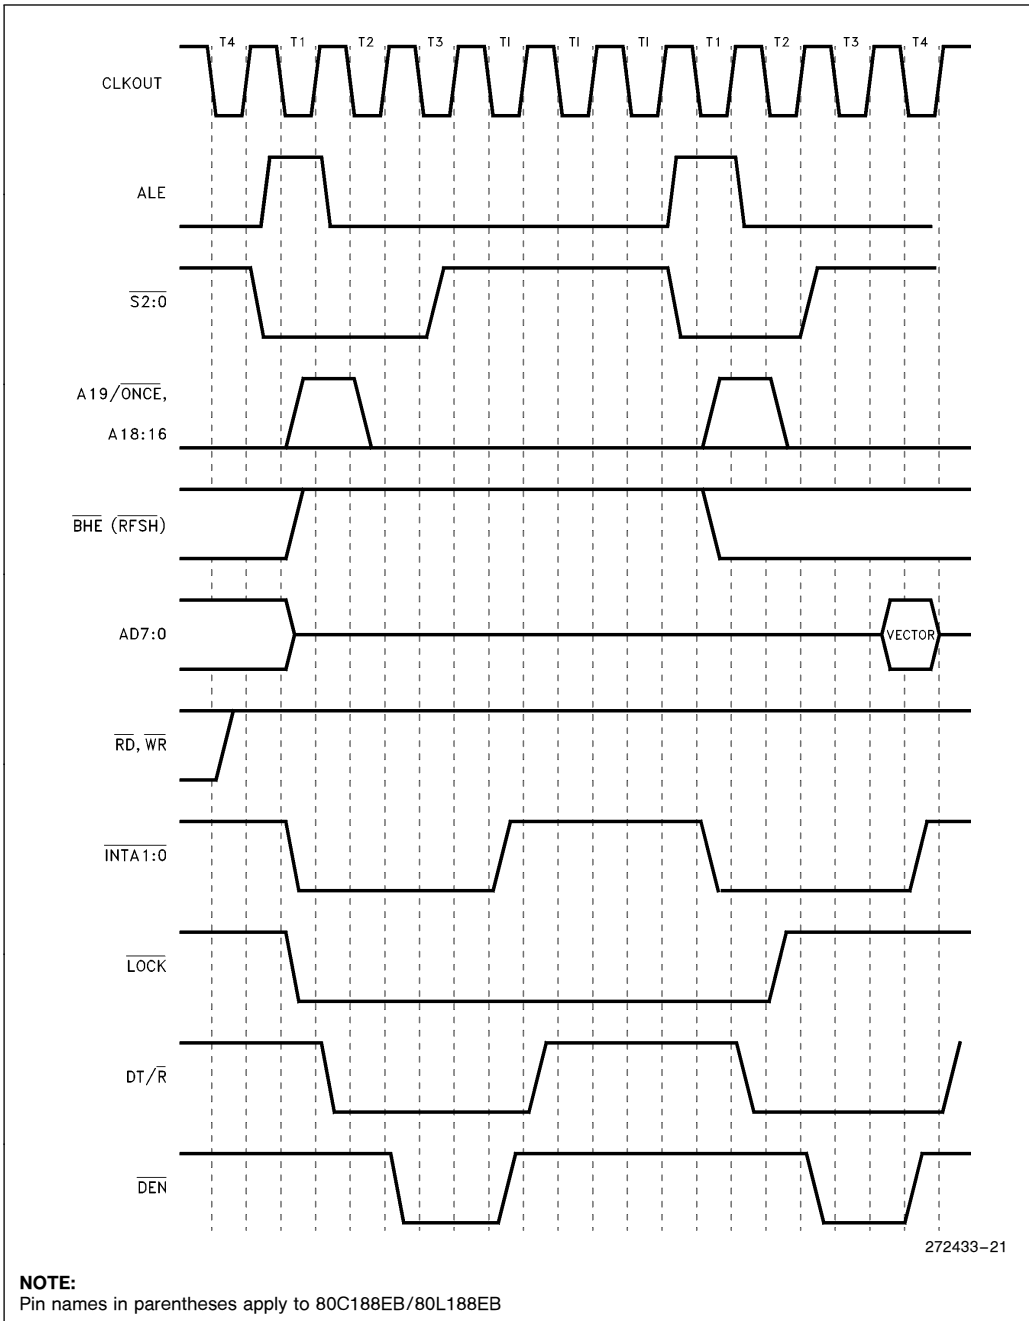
T4 T1 T2 T3 TI TI TI T1 T2 T3 T4

CLKOUT

ALE

$\overline{S2:0}$

A19/$\overline{ONCE}$, A18:16

$\overline{BHE}$ ($\overline{RFSH}$)

AD7:0

VECTOR

$\overline{RD}$, $\overline{WR}$

$\overline{INTA1:0}$

$\overline{LOCK}$

DT/$\overline{R}$

$\overline{DEN}$

272433–21

NOTE:
Pin names in parentheses apply to 80C188EB/80L188EB